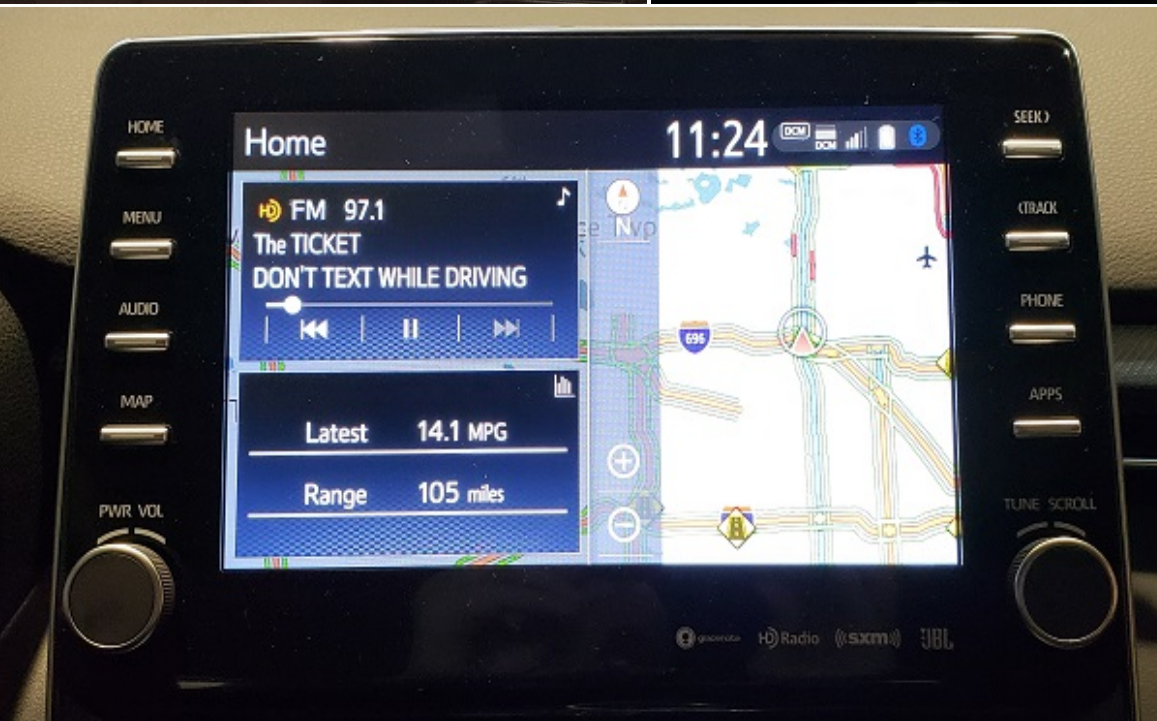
HOME

MENU

AUDIO

MAP

PWR VOL

Home

11:24

DCM

DCM

FM 97.1

The TICKET

DON'T TEXT WHILE DRIVING

Latest 14.1 MPG

Range 105 miles

696

SEEK

TRACK

PHONE

APPS

TUNE SCROLL

gracenote

HD Radio

((sxm))

JBL